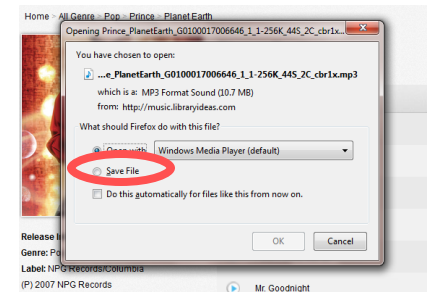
Home > All Genre > Pop > Prince > Planet Earth

Opening Prince_PlanetEarth_G0100017006646_1_1-256K_44S_2C_cbr1x.mp3

You have chosen to open:

...e_PlanetEarth_G0100017006646_1_1-256K_44S_2C_cbr1x.mp3

which is a: MP3 Format Sound (10.7 MB)

from: http://music.libraryideas.com

What should Firefox do with this file?

Open with Windows Media Player (default)

Save File

Do this automatically for files like this from now on.

OK Cancel

Release In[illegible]

Genre: Po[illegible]

Label: NPG Records/Columbia

(P) 2007 NPG Records

Mr. Goodnight